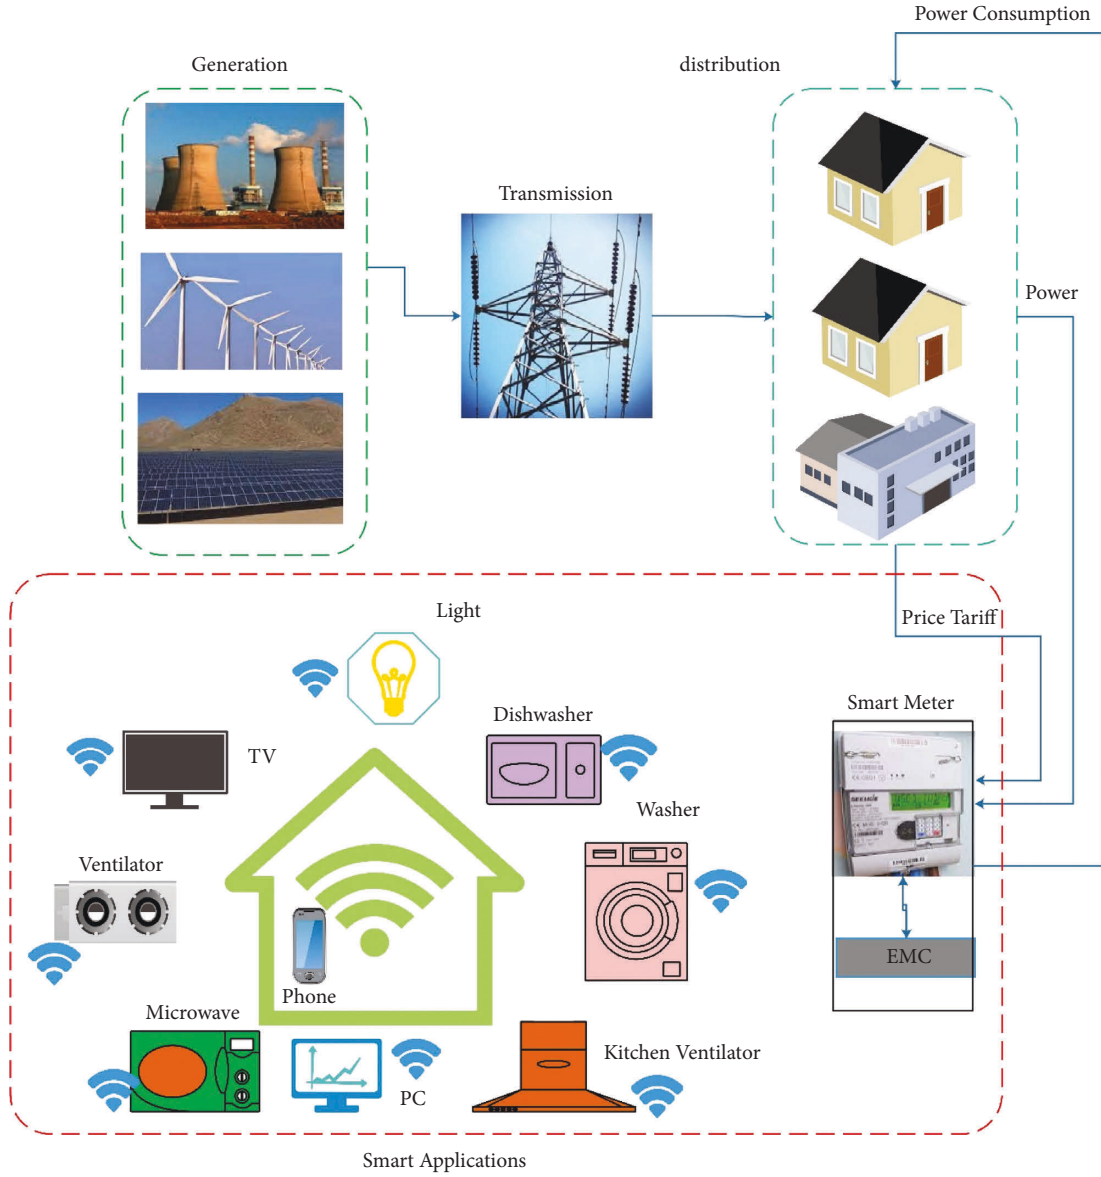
Power Consumption

Generation

distribution

Transmission

Power

Price Tariff

Light

Smart Meter

Dishwasher

TV

Washer

Ventilator

EMC

Phone

Microwave

Kitchen Ventilator

PC

Smart Applications